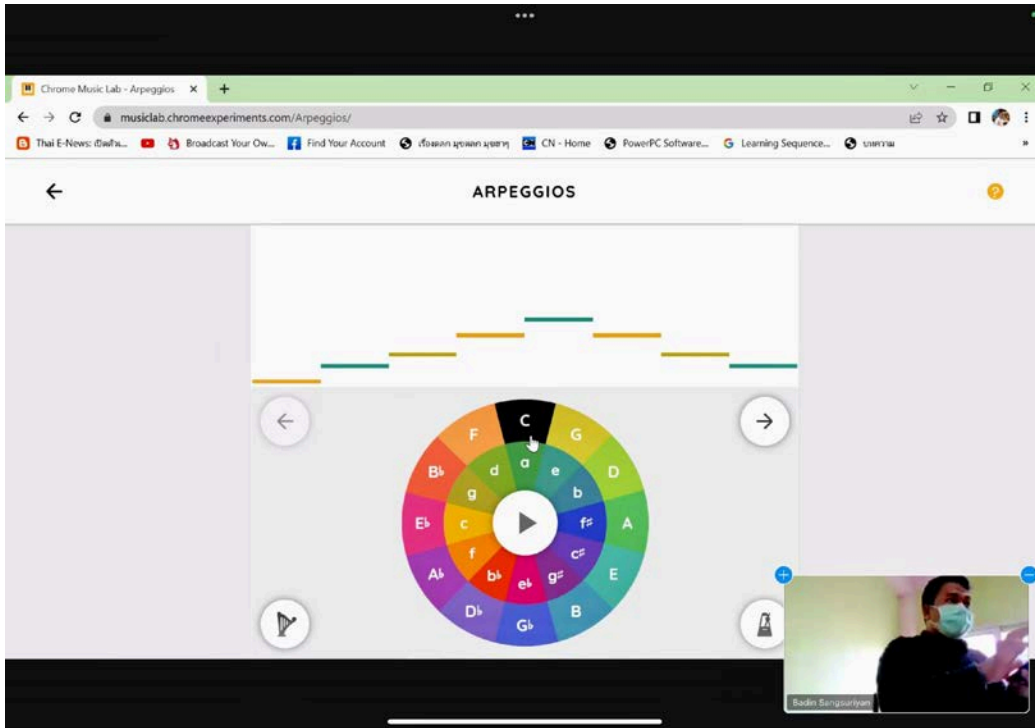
Chrome Music Lab - Arpeggios ×
musiclab.chromeexperiments.com/Arpeggios/

Thai E-News: เปิดโลก... Broadcast Your Ow... Find Your Account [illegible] CN - Home PowerPC Software... Learning Sequence... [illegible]

ARPEGGIOS

C
G
D
A
E
B
G♭
D♭
A♭
E♭
B♭
F
a
e
b
f♯
c♯
g♯
e♭
b♭
f
c
g
d

Badin Sangsuriyan